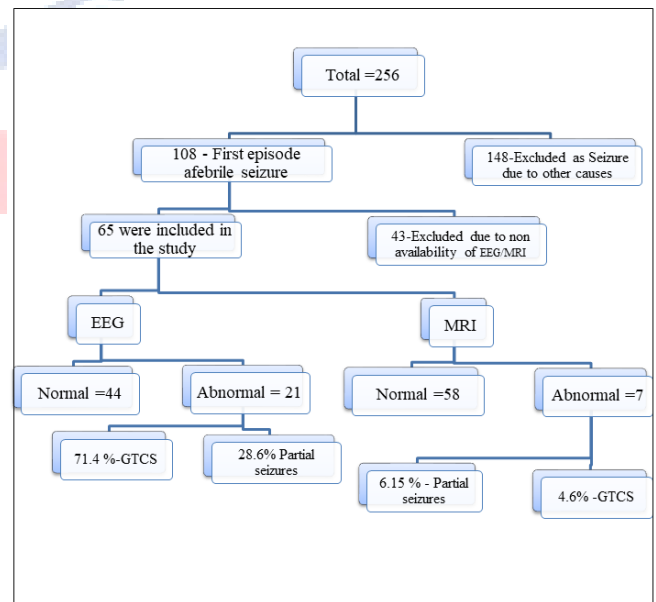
Total =256

108 - First episode afebrile seizure

148-Excluded as Seizure due to other causes

65 were included in the study

43-Excluded due to non availability of EEG/MRI

EEG

MRI

Normal =44

Abnormal = 21

Normal =58

Abnormal =7

71.4 %-GTCS

28.6% Partial seizures

6.15 % - Partial seizures

4.6% -GTCS